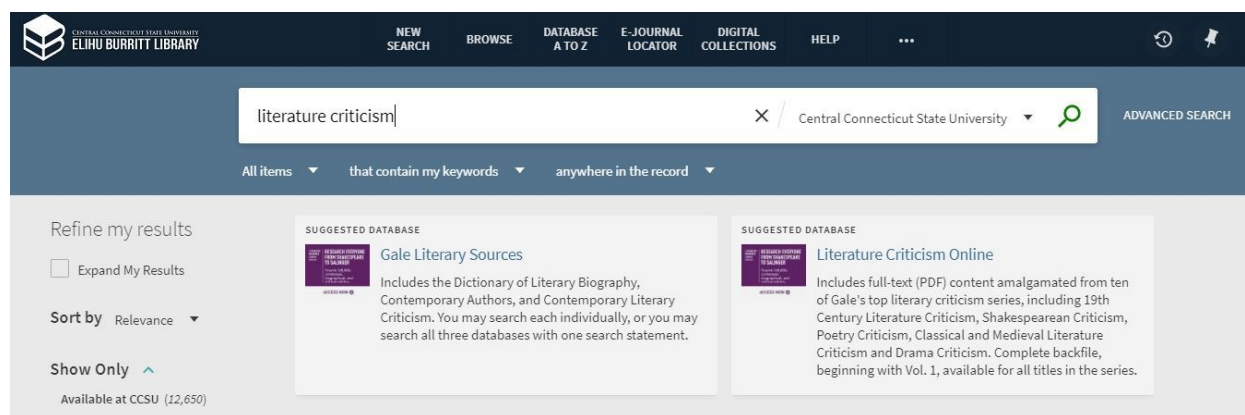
CENTRAL CONNECTICUT STATE UNIVERSITY
ELIHU BURRITT LIBRARY

NEW SEARCH
BROWSE
DATABASE A TO Z
E-JOURNAL LOCATOR
DIGITAL COLLECTIONS
HELP
•••

literature criticism
Central Connecticut State University
ADVANCED SEARCH

All items
that contain my keywords
anywhere in the record

Refine my results
Expand My Results

Sort by Relevance

Show Only
Available at CCSU (12,650)

SUGGESTED DATABASE
RESEARCH EVERYONE FROM SHAKESPEARE TO SALINGER
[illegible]
ACCESS NOW
Gale Literary Sources
Includes the Dictionary of Literary Biography, Contemporary Authors, and Contemporary Literary Criticism. You may search each individually, or you may search all three databases with one search statement.

SUGGESTED DATABASE
RESEARCH EVERYONE FROM SHAKESPEARE TO SALINGER
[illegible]
ACCESS NOW
Literature Criticism Online
Includes full-text (PDF) content amalgamated from ten of Gale's top literary criticism series, including 19th Century Literature Criticism, Shakespearean Criticism, Poetry Criticism, Classical and Medieval Literature Criticism and Drama Criticism. Complete backfile, beginning with Vol. 1, available for all titles in the series.